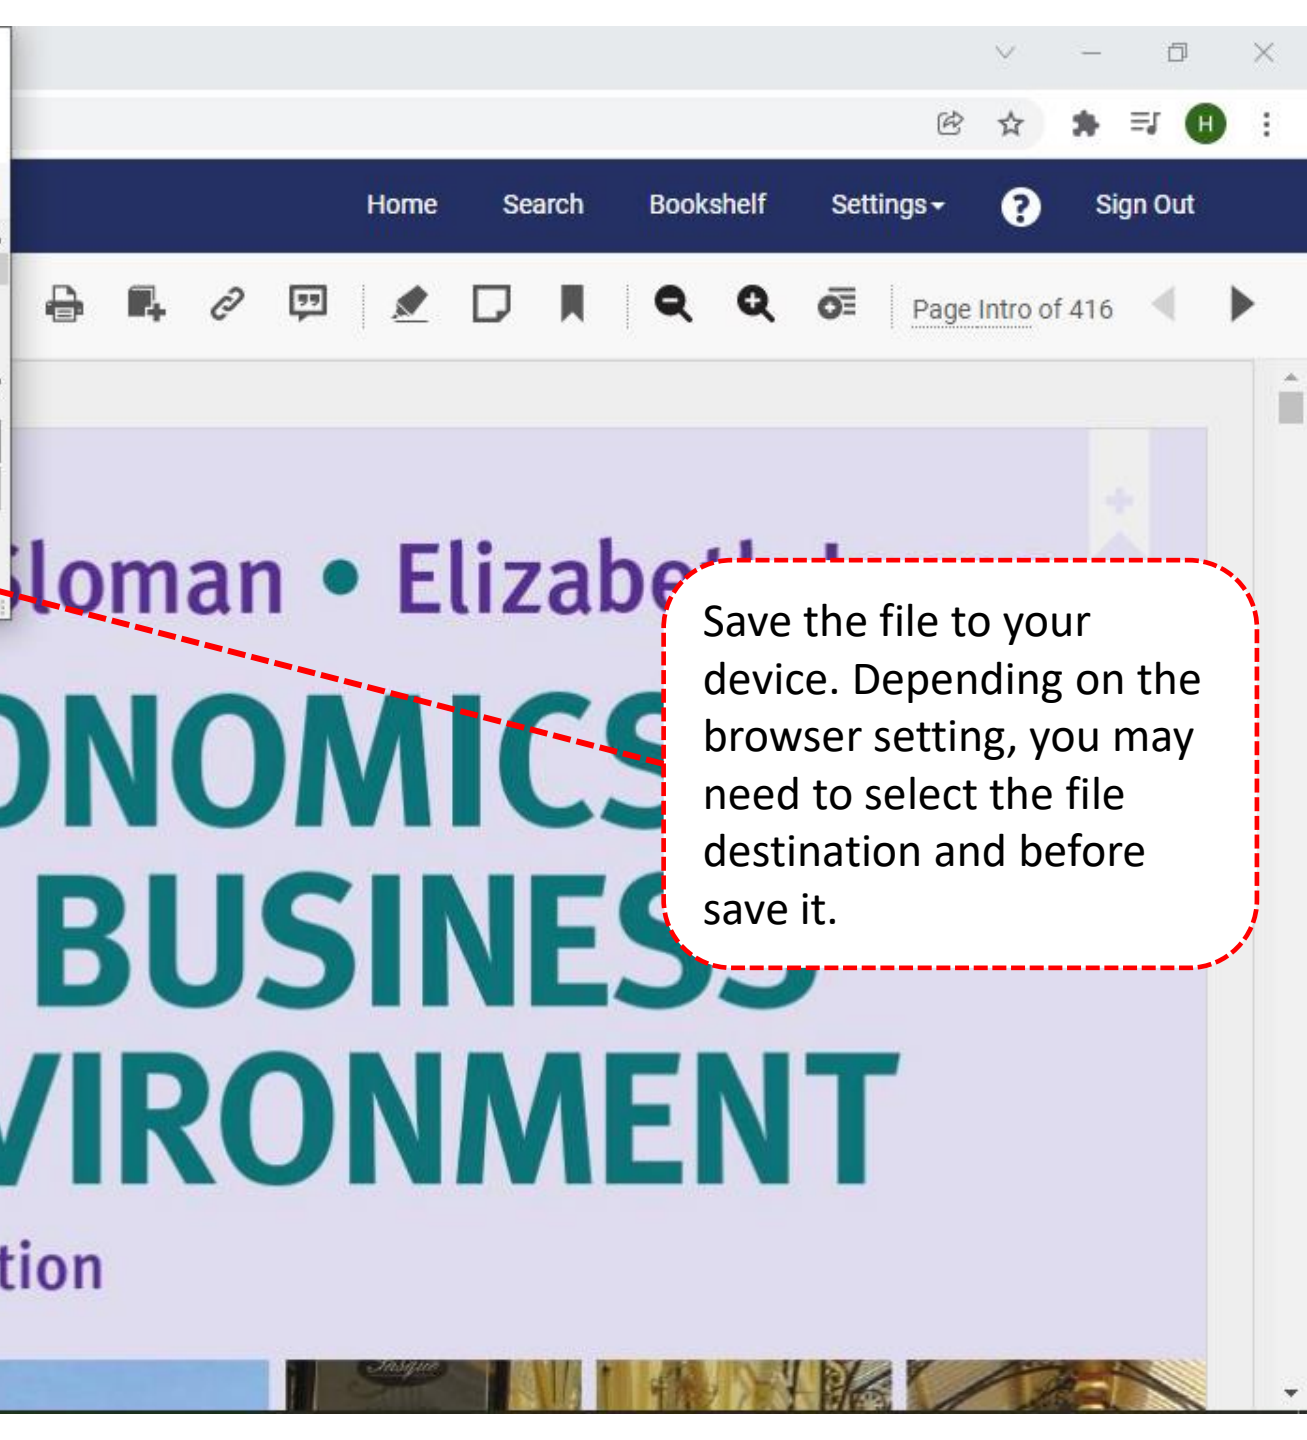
H

Home Search Bookshelf Settings ? Sign Out

Page Intro of 416

Sloman • Elizabe

ONOMICS

BUSINESS

VIRONMENT

tion

Save the file to your device. Depending on the browser setting, you may need to select the file destination and before save it.